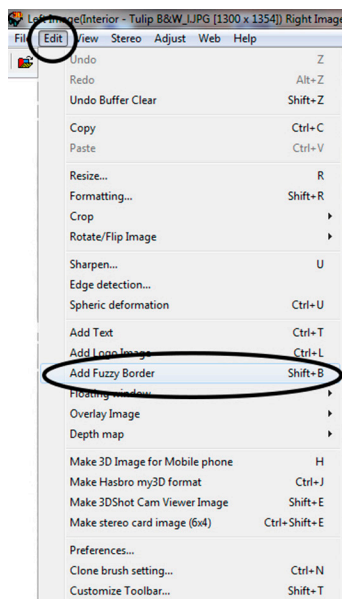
Left Image[Interior - Tulip B&W_I.JPG [1300 x 1354]] Right Image

File Edit View Stereo Adjust Web Help

Undo Z
Redo Alt+Z
Undo Buffer Clear Shift+Z
Copy Ctrl+C
Paste Ctrl+V
Resize... R
Formatting... Shift+R
Crop
Rotate/Flip Image
Sharpen... U
Edge detection...
Spheric deformation Ctrl+U
Add Text Ctrl+T
Add Logo Image Ctrl+L
Add Fuzzy Border Shift+B
Floating window
Overlay Image
Depth map
Make 3D Image for Mobile phone H
Make Hasbro my3D format Ctrl+J
Make 3DShot Cam Viewer Image Shift+E
Make stereo card image (6x4) Ctrl+Shift+E
Preferences...
Clone brush setting... Ctrl+N
Customize Toolbar... Shift+T